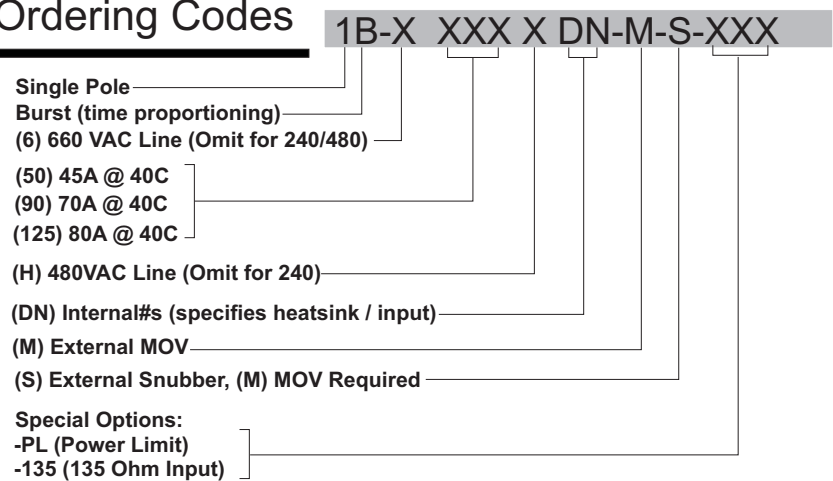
Ordering Codes

1B-X XXX X DN-M-S-XXX

Single Pole
Burst (time proportioning)
(6) 660 VAC Line (Omit for 240/480)

(50) 45A @ 40C
(90) 70A @ 40C
(125) 80A @ 40C

(H) 480VAC Line (Omit for 240)

(DN) Internal#s (specifies heatsink / input)

(M) External MOV

(S) External Snubber, (M) MOV Required

Special Options:
-PL (Power Limit)
-135 (135 Ohm Input)